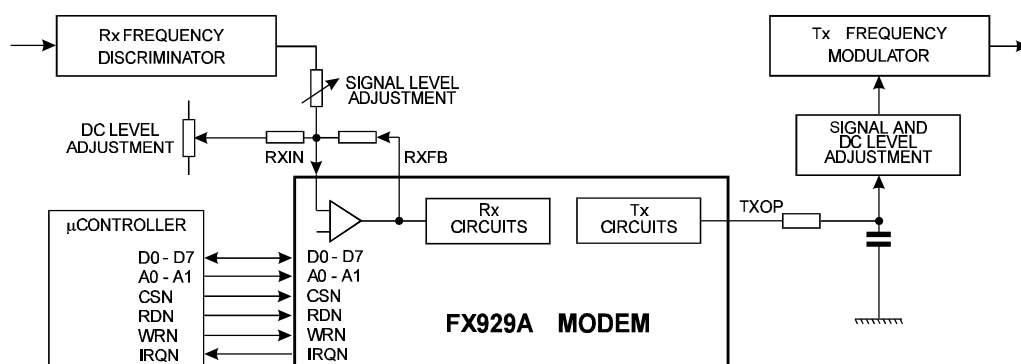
Rx FREQUENCY DISCRIMINATOR

Tx FREQUENCY MODULATOR

SIGNAL LEVEL ADJUSTMENT

DC LEVEL ADJUSTMENT

RXIN

RXFB

SIGNAL AND DC LEVEL ADJUSTMENT

µCONTROLLER
D0 - D7
A0 - A1
CSN
RDN
WRN
IRQN

D0 - D7
A0 - A1
CSN
RDN
WRN
IRQN

Rx CIRCUITS

Tx CIRCUITS

TXOP

FX929A MODEM